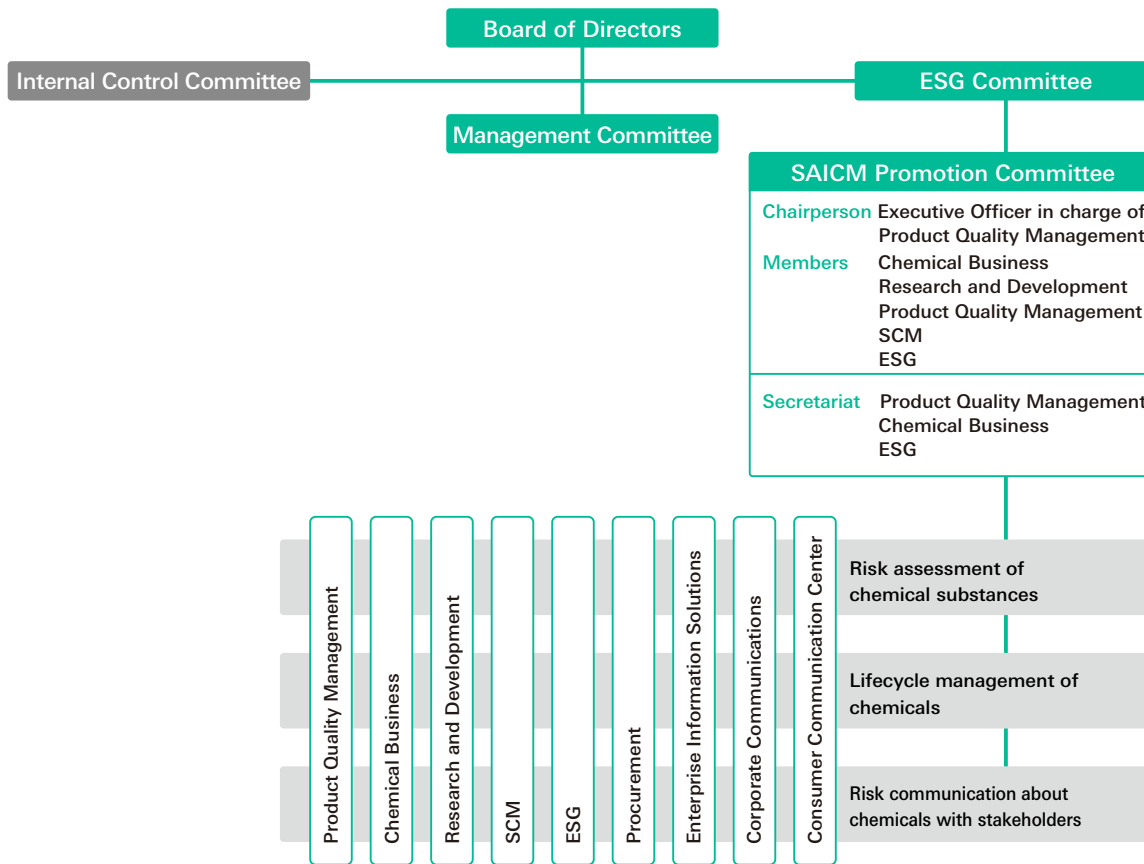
Board of Directors

Internal Control Committee

ESG Committee

Management Committee

SAICM Promotion Committee

Chairperson Executive Officer in charge of Product Quality Management

Members Chemical Business
Research and Development
Product Quality Management
SCM
ESG

Secretariat Product Quality Management
Chemical Business
ESG

Product Quality Management

Chemical Business

Research and Development

SCM

ESG

Procurement

Enterprise Information Solutions

Corporate Communications

Consumer Communication Center

Risk assessment of chemical substances

Lifecycle management of chemicals

Risk communication about chemicals with stakeholders